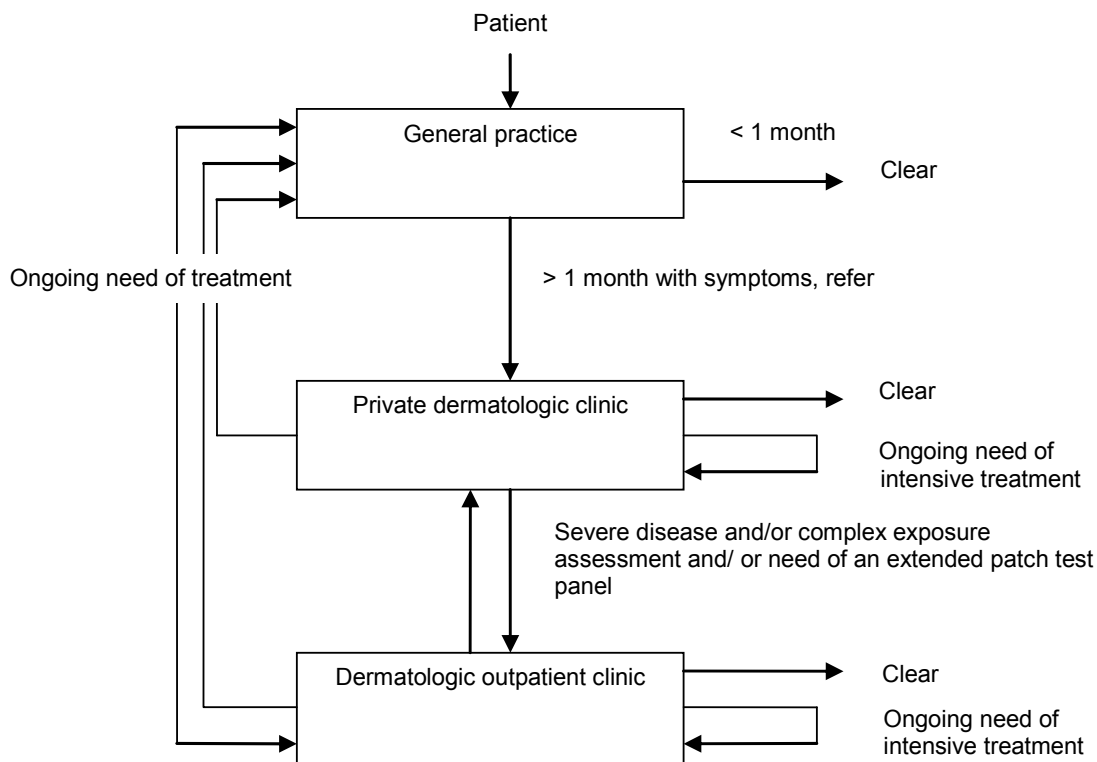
Patient

General practice

< 1 month

Clear

Ongoing need of treatment

> 1 month with symptoms, refer

Private dermatologic clinic

Clear

Ongoing need of intensive treatment

Severe disease and/or complex exposure assessment and/ or need of an extended patch test panel

Dermatologic outpatient clinic

Clear

Ongoing need of intensive treatment